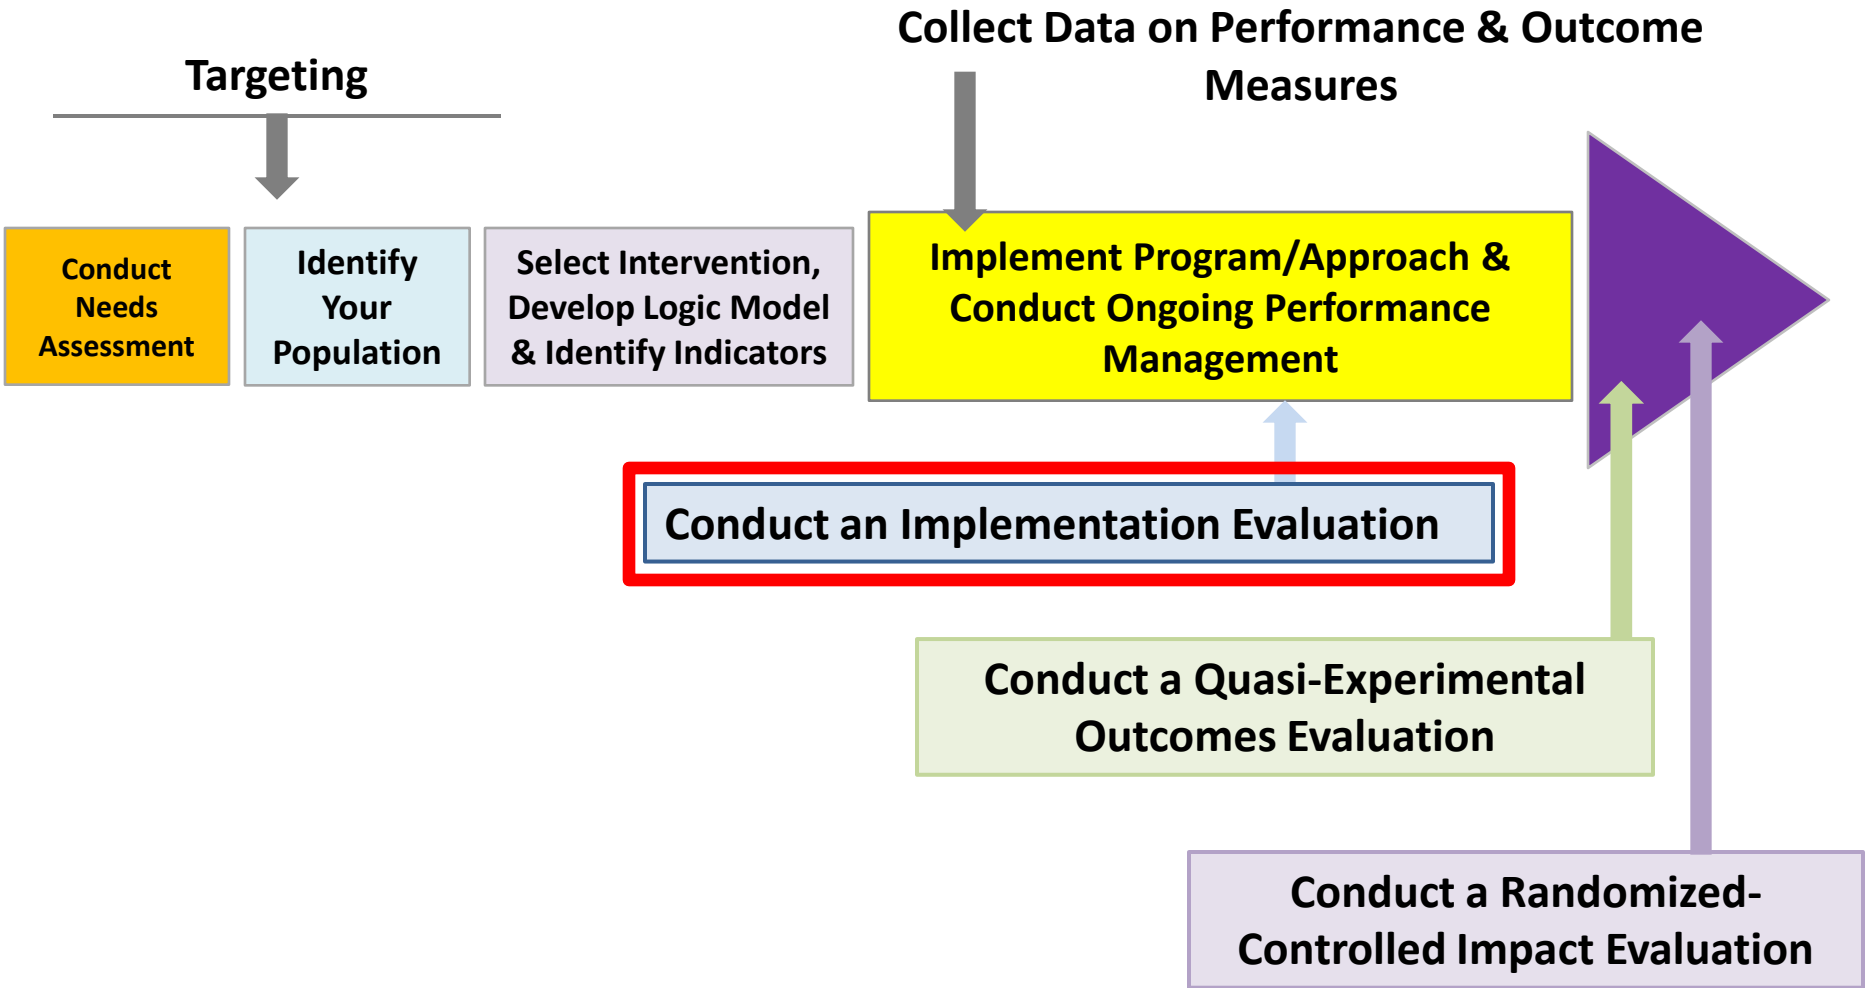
Targeting

Collect Data on Performance & Outcome Measures

Conduct Needs Assessment

Identify Your Population

Select Intervention, Develop Logic Model & Identify Indicators

Implement Program/Approach & Conduct Ongoing Performance Management

Conduct an Implementation Evaluation

Conduct a Quasi-Experimental Outcomes Evaluation

Conduct a Randomized-Controlled Impact Evaluation